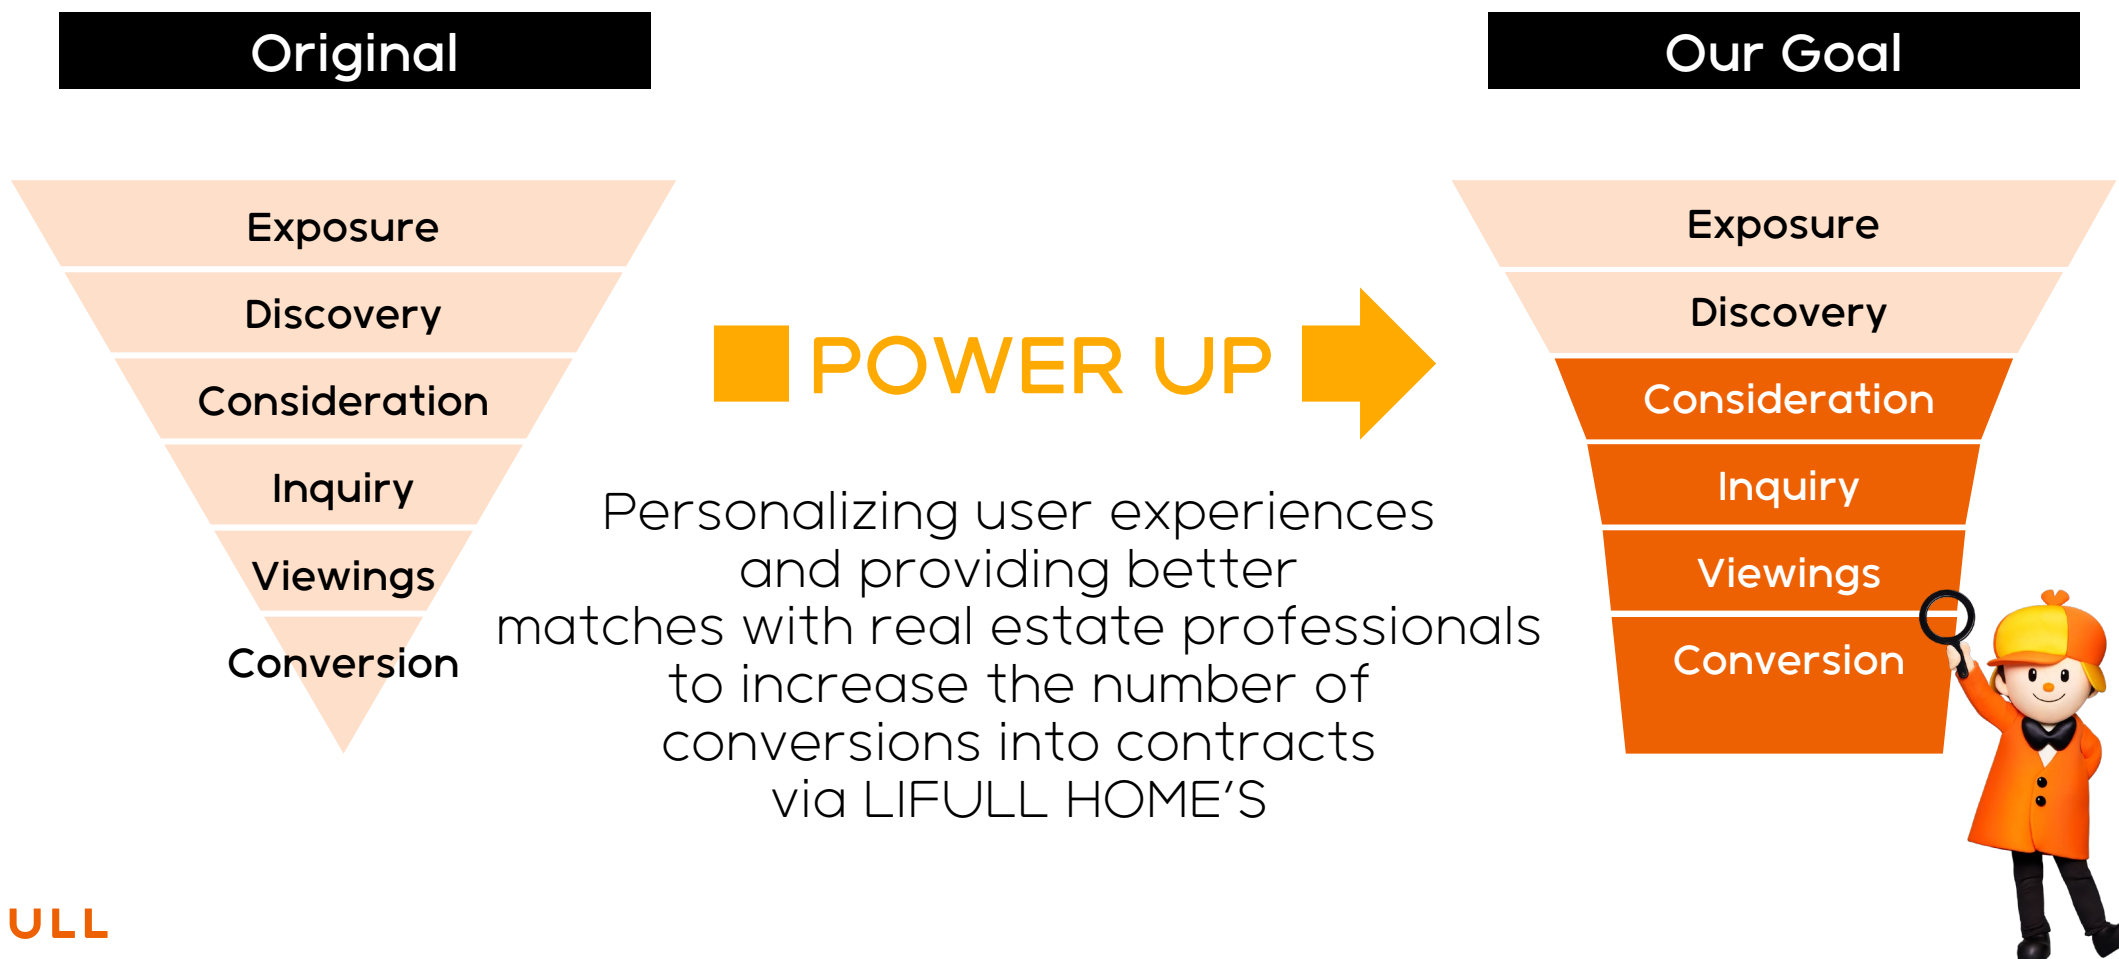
Original

Exposure
Discovery
Consideration
Inquiry
Viewings
Conversion

POWER UP

Personalizing user experiences and providing better matches with real estate professionals to increase the number of conversions into contracts via LIFULL HOME'S

Our Goal

Exposure
Discovery
Consideration
Inquiry
Viewings
Conversion

ULL